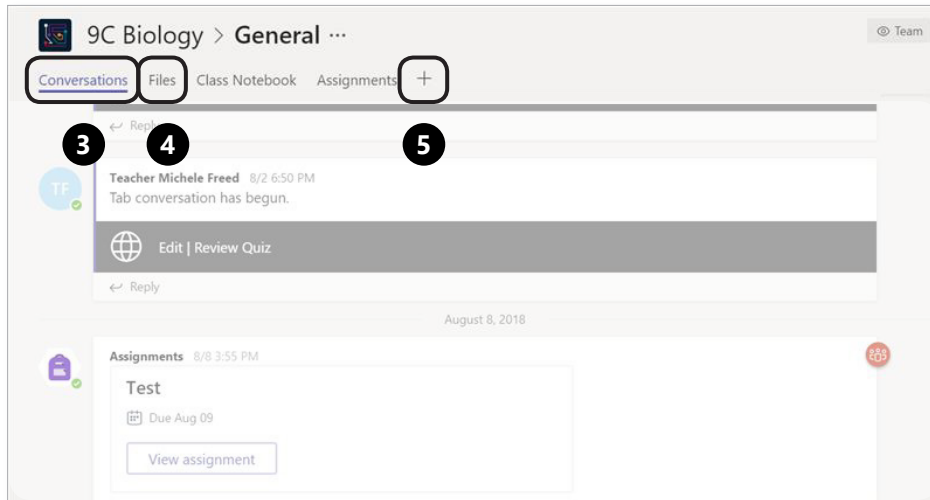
9C Biology > General ···

Team

Conversations Files Class Notebook Assignments +

Reply

3 4 5

TF

Teacher Michele Freed 8/2 6:50 PM
Tab conversation has begun.

Edit | Review Quiz

Reply

August 8, 2018

Assignments 8/8 3:55 PM

Test

Due Aug 09

View assignment